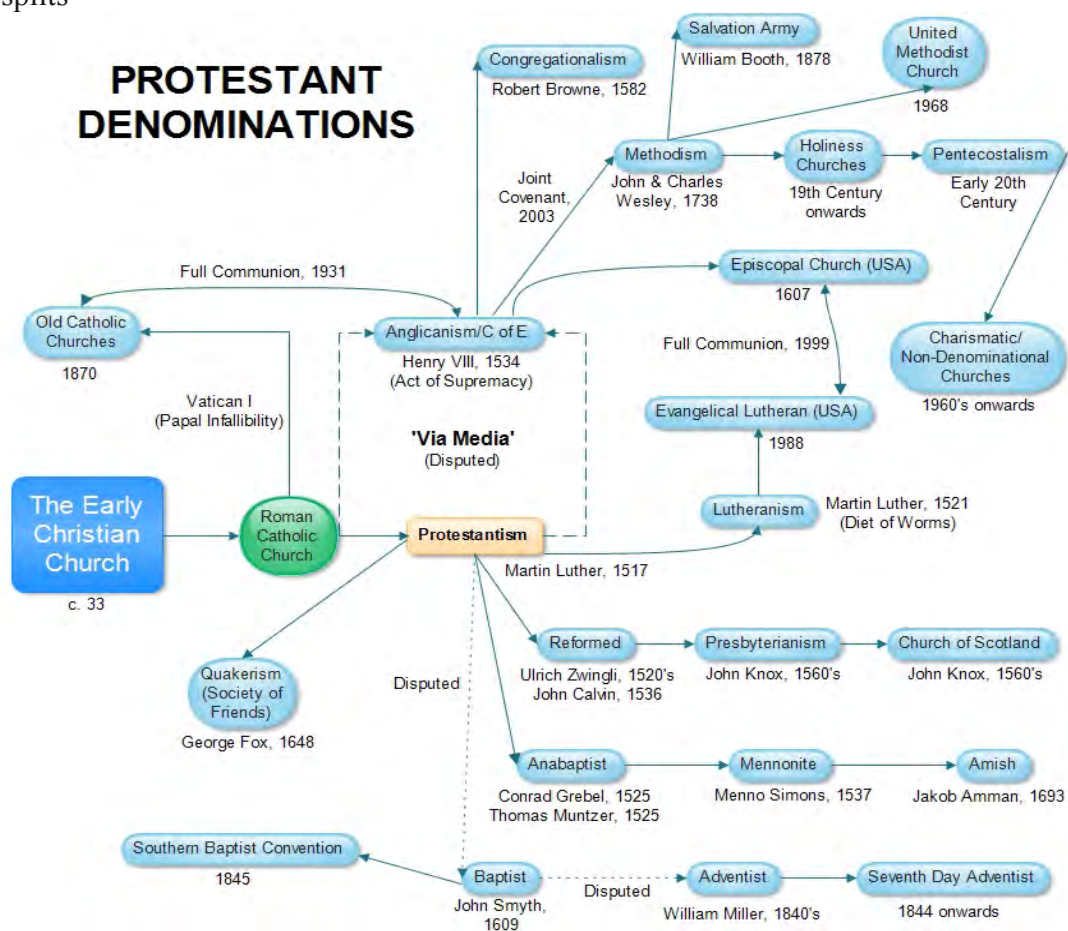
splits

PROTESTANT DENOMINATIONS

Congregationalism
Robert Browne, 1582

Salvation Army
William Booth, 1878

United Methodist Church
1968

Joint Covenant, 2003

Methodism
John & Charles Wesley, 1738

Holiness Churches
19th Century onwards

Pentecostalism
Early 20th Century

Full Communion, 1931

Episcopal Church (USA)
1607

Old Catholic Churches
1870

Anglicanism/C of E
Henry VIII, 1534
(Act of Supremacy)

Full Communion, 1999

Charismatic/ Non-Denominational Churches
1960's onwards

Vatican I
(Papal Infallibility)

'Via Media'
(Disputed)

Evangelical Lutheran (USA)
1988

The Early Christian Church
c. 33

Roman Catholic Church

Protestantism
Martin Luther, 1517

Lutheranism
Martin Luther, 1521
(Diet of Worms)

Reformed
Ulrich Zwingli, 1520's
John Calvin, 1536

Presbyterianism
John Knox, 1560's

Church of Scotland
John Knox, 1560's

Quakerism (Society of Friends)
George Fox, 1648

Disputed

Anabaptist
Conrad Grebel, 1525
Thomas Muntzer, 1525

Mennonite
Menno Simons, 1537

Amish
Jakob Amman, 1693

Southern Baptist Convention
1845

Baptist
John Smyth, 1609

Disputed

Adventist
William Miller, 1840's

Seventh Day Adventist
1844 onwards